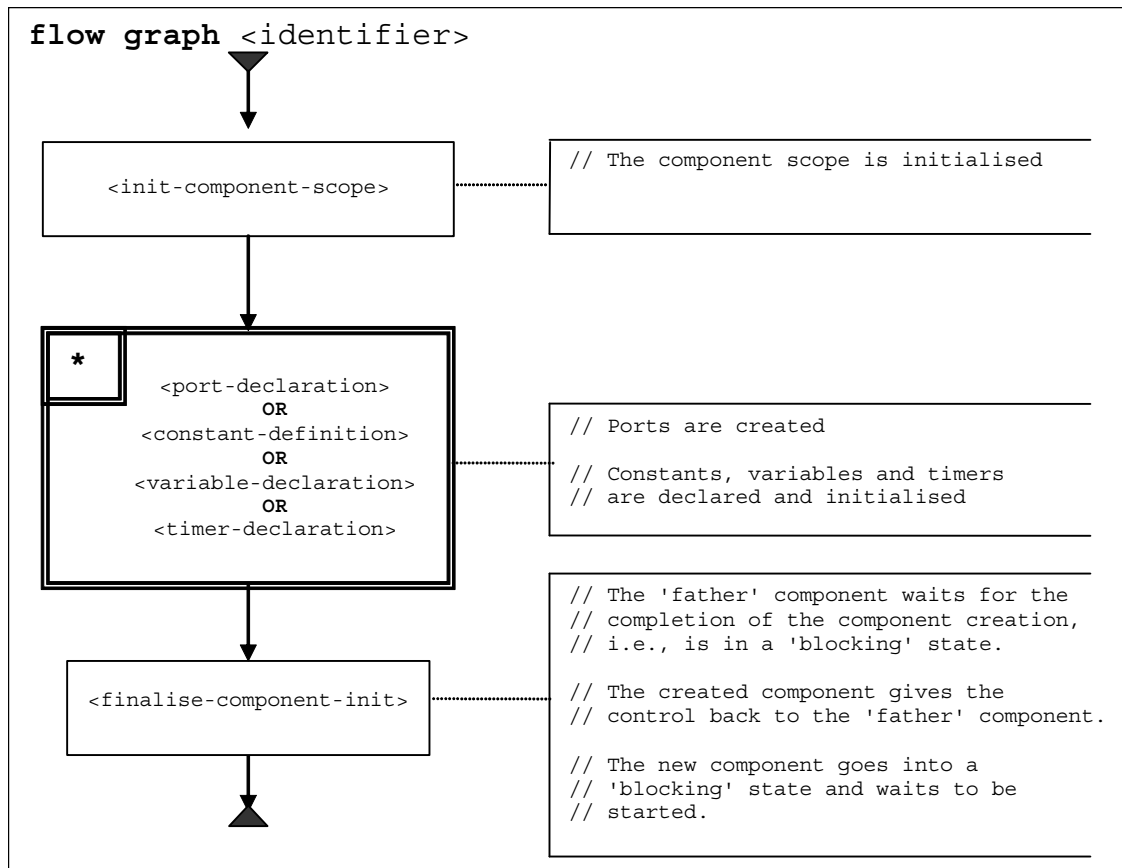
**flow graph** <identifier>

<init-component-scope>

// The component scope is initialised

*

<port-declaration>
**OR**
<constant-definition>
**OR**
<variable-declaration>
**OR**
<timer-declaration>

// Ports are created

// Constants, variables and timers
// are declared and initialised

<finalise-component-init>

// The 'father' component waits for the
// completion of the component creation,
// i.e., is in a 'blocking' state.

// The created component gives the
// control back to the 'father' component.

// The new component goes into a
// 'blocking' state and waits to be
// started.